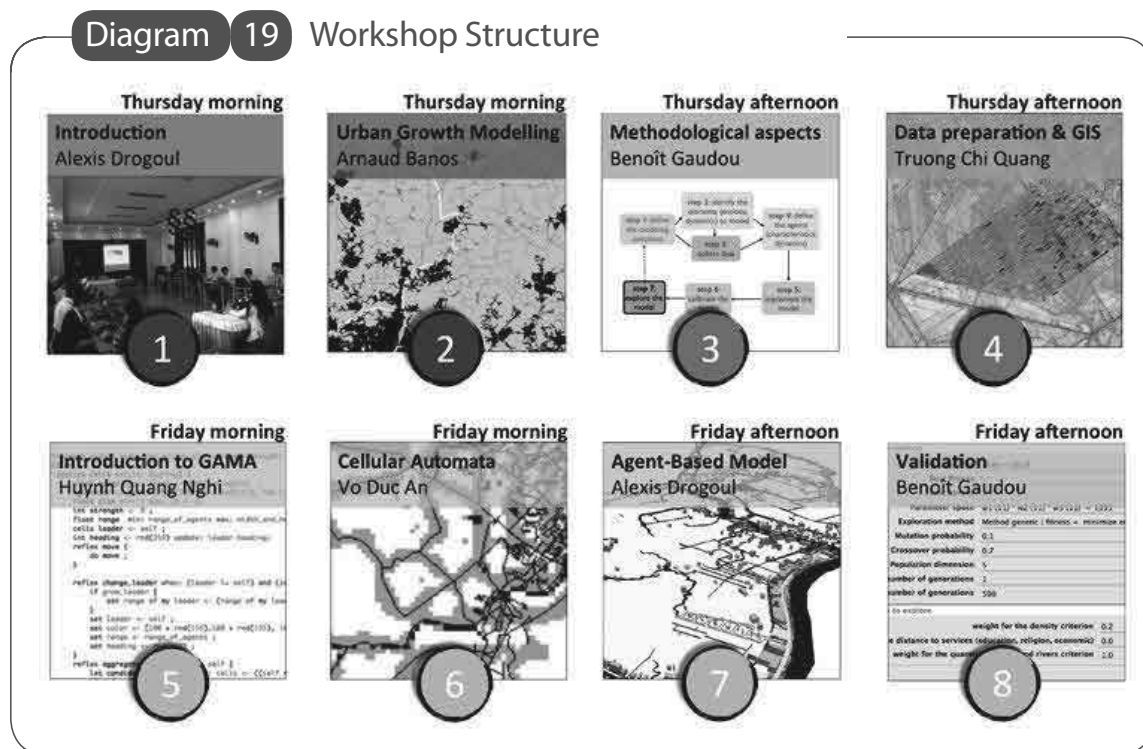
Diagram 19 Workshop Structure

Thursday morning
Introduction
Alexis Drogoul
1

Thursday morning
Urban Growth Modelling
Arnaud Banos
2

Thursday afternoon
Methodological aspects
Benoît Gaudou
step 1: define the modeling context
step 2: identify the dominant dynamics
step 3: define the agent
step 4: define the agent
step 5: implement the model
step 6: calibrate the model
step 7: explore the model
3

Thursday afternoon
Data preparation & GIS
Truong Chi Quang
4

Friday morning
Introduction to GAMA
Huynh Quang Nghi
5

Friday morning
Cellular Automata
Vo Duc An
6

Friday afternoon
Agent-Based Model
Alexis Drogoul
7

Friday afternoon
Validation
Benoît Gaudou
Exploration method
Mutation probability 0.1
Crossover probability 0.7
Population dimension 5
number of generations
number of generations 100
weight for the density criterion 0.2
weight for the quar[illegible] rivers criterion 1.0
8